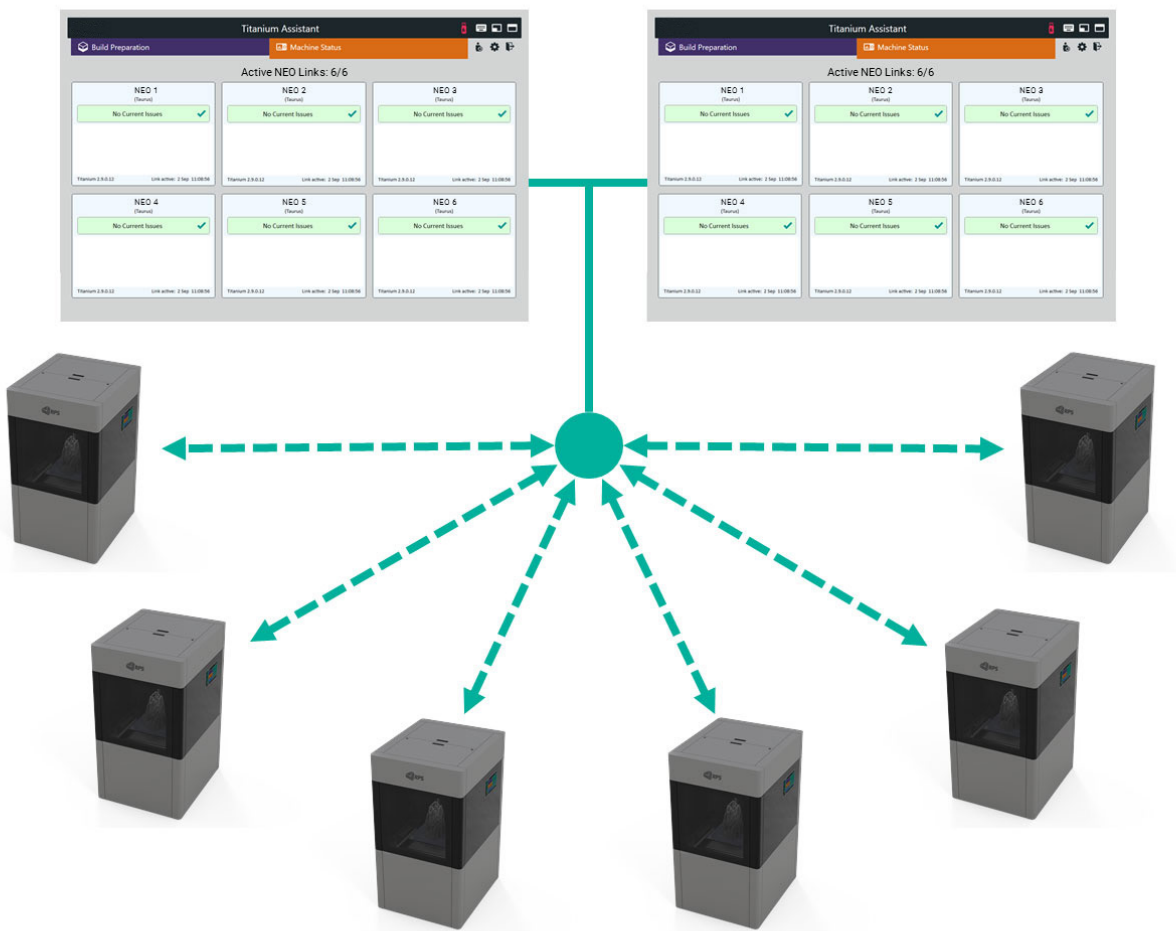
Titanium Assistant
Build Preparation
Machine Status
Active NEO Links: 6/6
NEO 1
(Taurus)
No Current Issues
Titanium 2.9.0.12 Link active: 2 Sep 11:08:56
NEO 2
(Taurus)
No Current Issues
Titanium 2.9.0.12 Link active: 2 Sep 11:08:56
NEO 3
(Taurus)
No Current Issues
Titanium 2.9.0.12 Link active: 2 Sep 11:08:56
NEO 4
(Taurus)
No Current Issues
Titanium 2.9.0.12 Link active: 2 Sep 11:08:56
NEO 5
(Taurus)
No Current Issues
Titanium 2.9.0.12 Link active: 2 Sep 11:08:56
NEO 6
(Taurus)
No Current Issues
Titanium 2.9.0.12 Link active: 2 Sep 11:08:56

Titanium Assistant
Build Preparation
Machine Status
Active NEO Links: 6/6
NEO 1
(Taurus)
No Current Issues
Titanium 2.9.0.12 Link active: 2 Sep 11:08:56
NEO 2
(Taurus)
No Current Issues
Titanium 2.9.0.12 Link active: 2 Sep 11:08:56
NEO 3
(Taurus)
No Current Issues
Titanium 2.9.0.12 Link active: 2 Sep 11:08:56
NEO 4
(Taurus)
No Current Issues
Titanium 2.9.0.12 Link active: 2 Sep 11:08:56
NEO 5
(Taurus)
No Current Issues
Titanium 2.9.0.12 Link active: 2 Sep 11:08:56
NEO 6
(Taurus)
No Current Issues
Titanium 2.9.0.12 Link active: 2 Sep 11:08:56

RPS
RPS
RPS
RPS
RPS
RPS